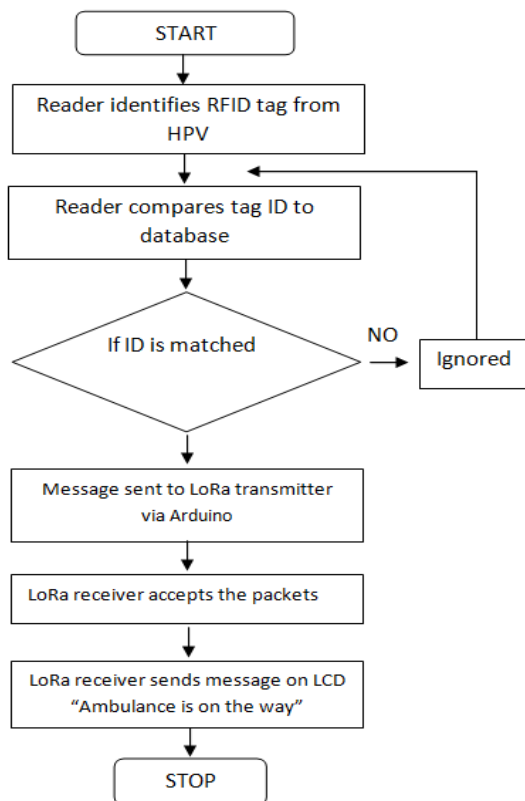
START

Reader identifies RFID tag from HPV

Reader compares tag ID to database

If ID is matched

NO

Ignored

Message sent to LoRa transmitter via Arduino

LoRa receiver accepts the packets

LoRa receiver sends message on LCD "Ambulance is on the way"

STOP